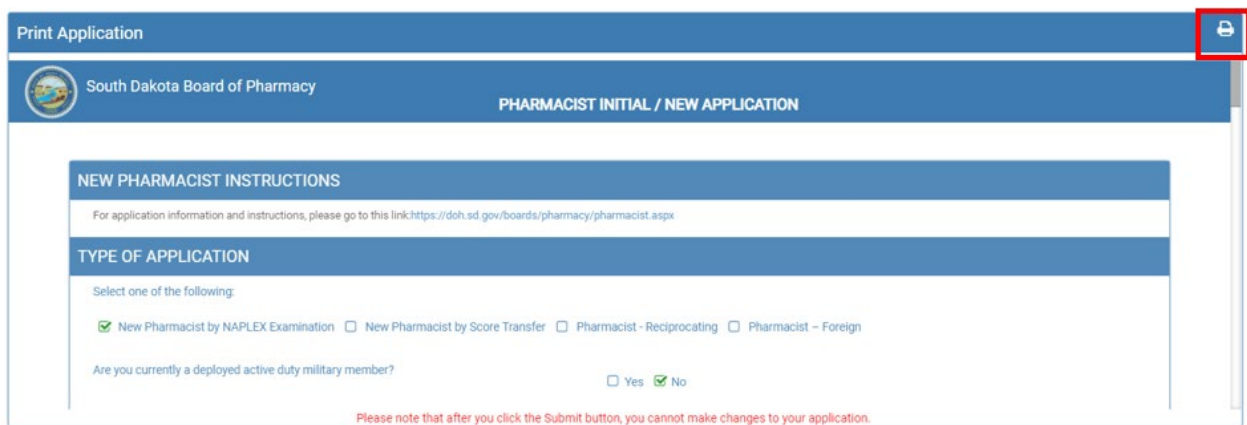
Print Application

South Dakota Board of Pharmacy

PHARMACIST INITIAL / NEW APPLICATION

NEW PHARMACIST INSTRUCTIONS

For application information and instructions, please go to this link:https://doh.sd.gov/boards/pharmacy/pharmacist.aspx

TYPE OF APPLICATION

Select one of the following:

☑ New Pharmacist by NAPLEX Examination ☐ New Pharmacist by Score Transfer ☐ Pharmacist - Reciprocating ☐ Pharmacist – Foreign

Are you currently a deployed active duty military member?

☐ Yes ☑ No

Please note that after you click the Submit button, you cannot make changes to your application.